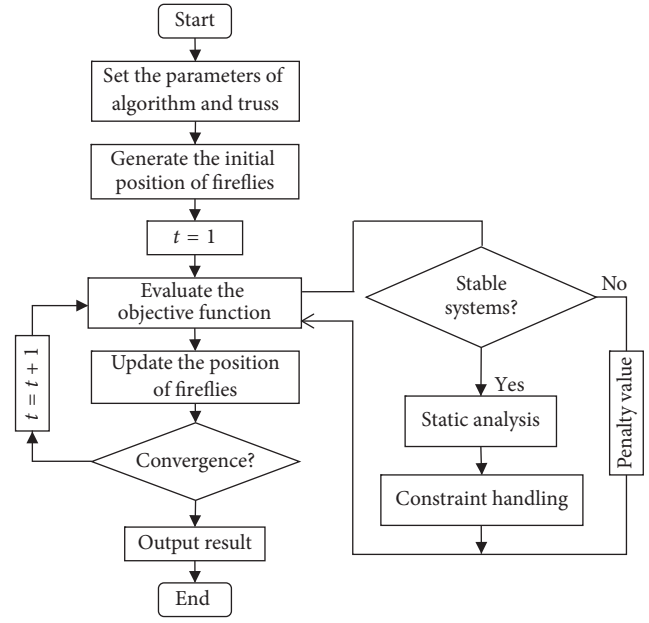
Start

Set the parameters of algorithm and truss

Generate the initial position of fireflies

$t = 1$

Evaluate the objective function

Update the position of fireflies

Convergence?

Output result

End

$t = t + 1$

Stable systems?

No

Yes

Static analysis

Constraint handling

Penalty value